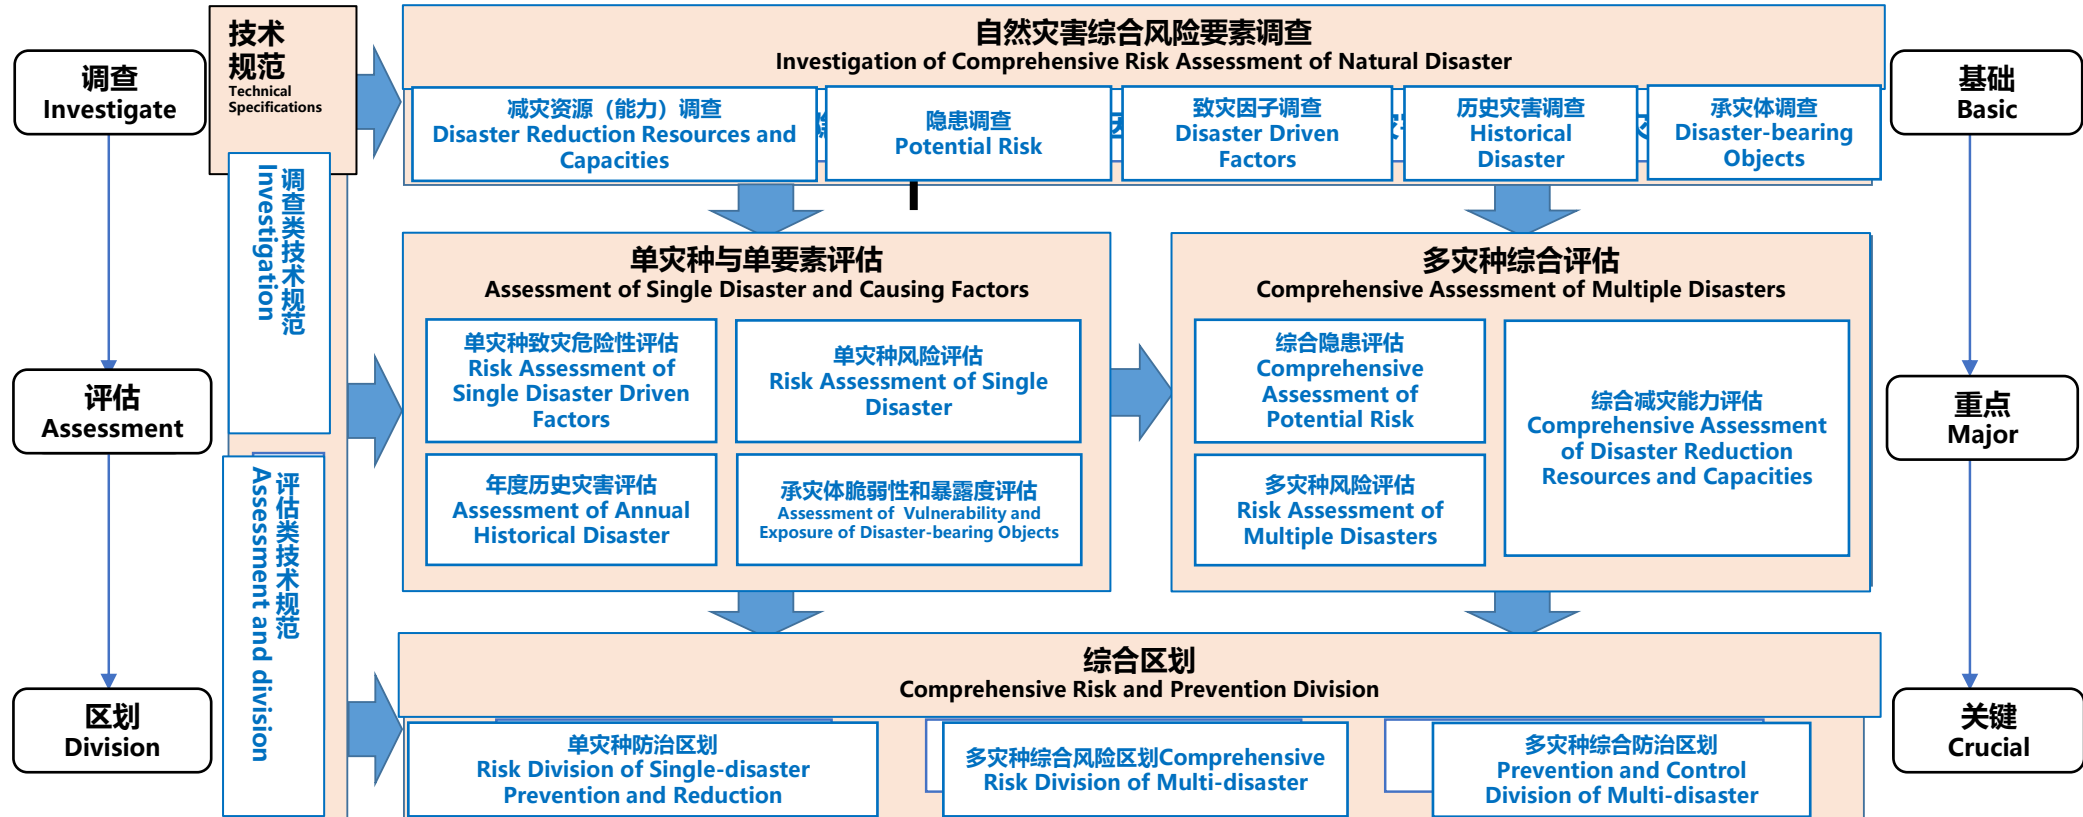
调查
Investigate

技术规范
Technical Specifications

自然灾害综合风险要素调查
Investigation of Comprehensive Risk Assessment of Natural Disaster

减灾资源（能力）调查
Disaster Reduction Resources and Capacities

隐患调查
Potential Risk

致灾因子调查
Disaster Driven Factors

历史灾害调查
Historical Disaster

承灾体调查
Disaster-bearing Objects

基础
Basic

调查类技术规范
Investigation

单灾种与单要素评估
Assessment of Single Disaster and Causing Factors

单灾种致灾危险性评估
Risk Assessment of Single Disaster Driven Factors

单灾种风险评估
Risk Assessment of Single Disaster

年度历史灾害评估
Assessment of Annual Historical Disaster

承灾体脆弱性和暴露度评估
Assessment of Vulnerability and Exposure of Disaster-bearing Objects

多灾种综合评估
Comprehensive Assessment of Multiple Disasters

综合隐患评估
Comprehensive Assessment of Potential Risk

综合减灾能力评估
Comprehensive Assessment of Disaster Reduction Resources and Capacities

多灾种风险评估
Risk Assessment of Multiple Disasters

评估
Assessment

重点
Major

评估类技术规范
Assessment and division

综合区划
Comprehensive Risk and Prevention Division

单灾种防治区划
Risk Division of Single-disaster Prevention and Reduction

多灾种综合风险区划Comprehensive Risk Division of Multi-disaster

多灾种综合防治区划
Prevention and Control Division of Multi-disaster

区划
Division

关键
Crucial